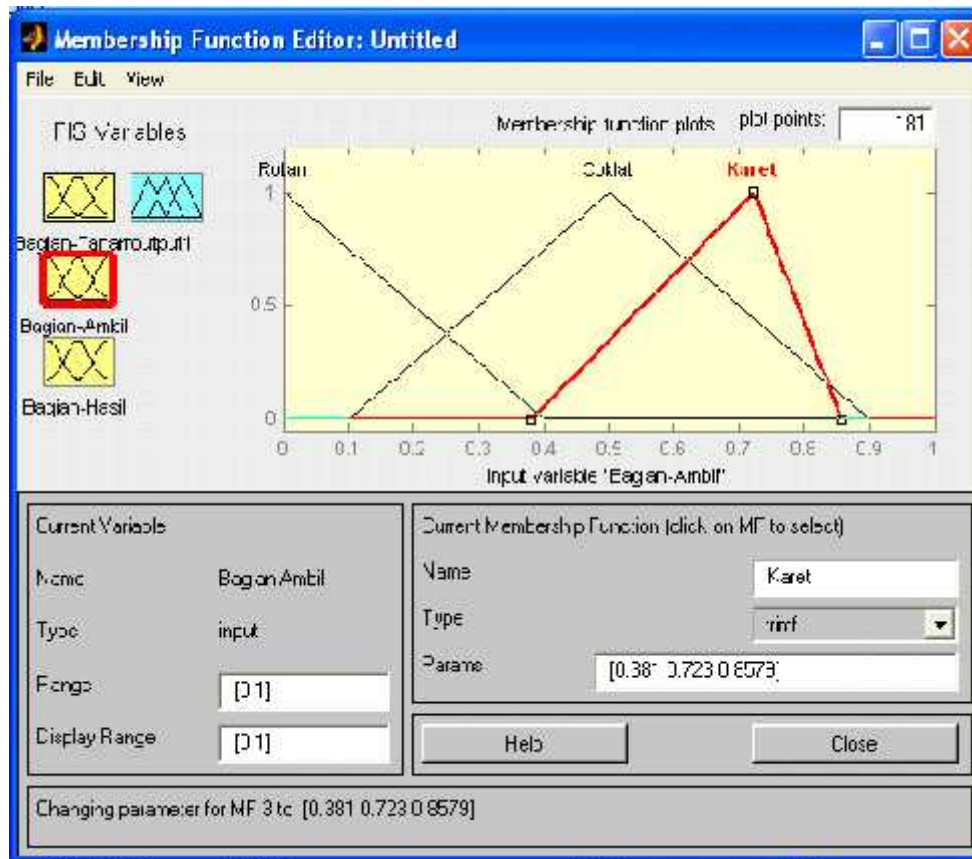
Membership Function Editor: Untitled

File Edit View

FIS Variables

Bagian-Tanaroutput1

Bagian-Ambil

Bagian-Hasil

Membership function plots

plot points: 181

Rotan

Coklat

Karet

1

0.5

0

0 0.1 0.2 0.3 0.4 0.5 0.6 0.7 0.8 0.9 1

input variable "Bagian-Ambil"

Current Variable

Name Bagian Ambil

Type input

Range [0 1]

Display Range [0 1]

Current Membership Function (click on MF to select)

Name Karet

Type trimf

Params [0.381 0.723 0.8579]

Help

Close

Changing parameter for MF 3 to [0.381 0.723 0.8579]